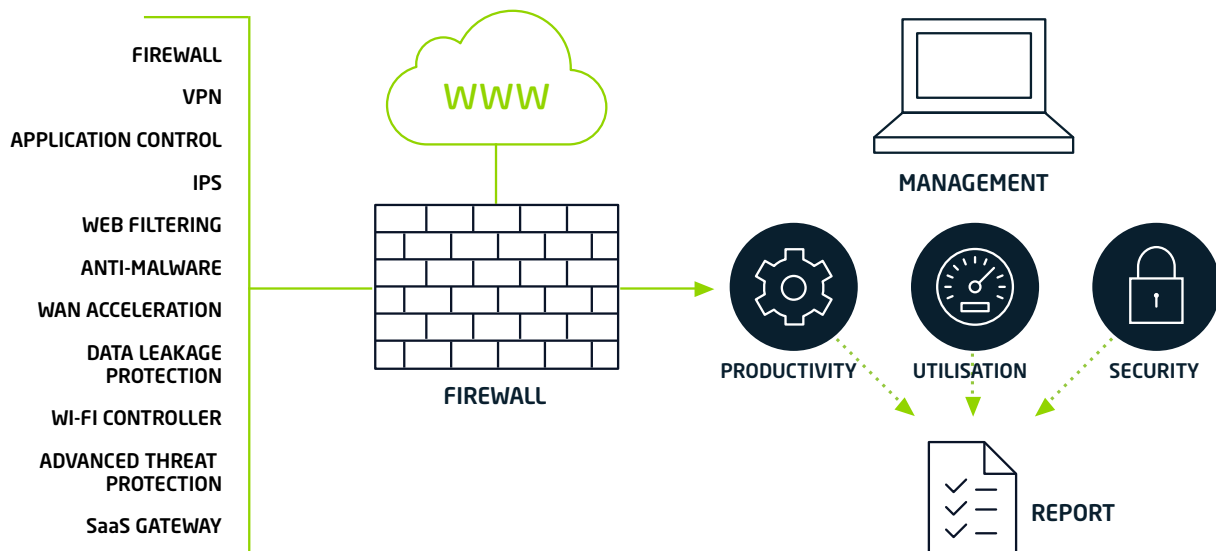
FIREWALL
VPN
APPLICATION CONTROL
IPS
WEB FILTERING
ANTI-MALWARE
WAN ACCELERATION
DATA LEAKAGE PROTECTION
WI-FI CONTROLLER
ADVANCED THREAT PROTECTION
SaaS GATEWAY

WWW

FIREWALL

MANAGEMENT

PRODUCTIVITY
UTILISATION
SECURITY

REPORT